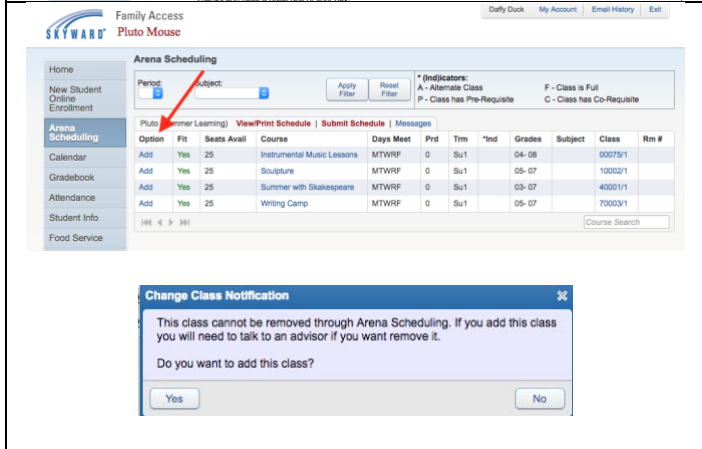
SKYWARD® Family Access
Pluto Mouse

Daffy Duck | My Account | Email History | Exit

Home
New Student Online Enrollment
Arena Scheduling
Calendar
Gradebook
Attendance
Student Info
Food Service

Arena Scheduling

Period: Subject: Apply Filter Reset Filter

* (Ind)icators:
A - Alternate Class
P - Class has Pre-Requisite
F - Class is Full
C - Class has Co-Requisite

Pluto ([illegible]mmer Learning) | View/Print Schedule | Submit Schedule | Messages

| Option | Fit | Seats Avail | Course | Days Meet | Prd | Trm | *Ind | Grades | Subject | Class | Rm # |
|---|---|---|---|---|---|---|---|---|---|---|---|
| Add | Yes | 25 | Instrumental Music Lessons | MTWRF | 0 | Su1 | | 04- 08 | | 00075/1 | |
| Add | Yes | 25 | Sculpture | MTWRF | 0 | Su1 | | 05- 07 | | 10002/1 | |
| Add | Yes | 25 | Summer with Skakespeare | MTWRF | 0 | Su1 | | 03- 07 | | 40001/1 | |
| Add | Yes | 25 | Writing Camp | MTWRF | 0 | Su1 | | 05- 07 | | 70003/1 | |

Course Search

Change Class Notification

This class cannot be removed through Arena Scheduling. If you add this class you will need to talk to an advisor if you want remove it.

Do you want to add this class?

Yes No